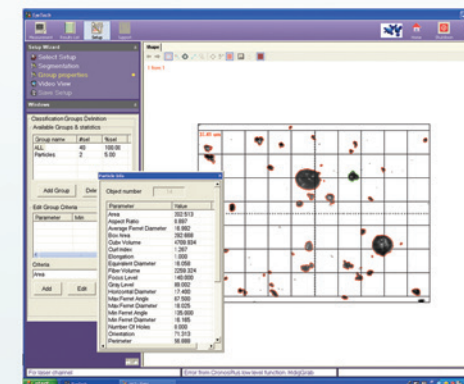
Measurement Results list Setup Layout

Setup Wizard
Select Setup
Segmentation
Group properties
Video View
Save Setup

Windows

Classification Groups Definition
Available Groups & statistics

| Group name | #tot | %tot |
|---|---|---|
| ALL | 40 | 100.00 |
| Particles | 2 | 5.00 |

Add Group
Edit Group Criteria
Parameter

Criteria
Area
Add Edit

Image

Particle Info
Object number

| Parameter | Value |
|---|---|
| Area | 302.513 |
| Aspect Ratio | 9.667 |
| Average Feret Diameter | 16.692 |
| Box Area | 292.666 |
| Cubic Volume | 4709.934 |
| Curl Index | 1.267 |
| Elongation | 1.000 |
| Equivalent Diameter | 16.058 |
| Fiber Volume | 2259.324 |
| Focus Level | 145.000 |
| Gray Level | 88.002 |
| Horizontal Diameter | 17.450 |
| Max Feret Angle | 67.500 |
| Max Feret Diameter | 18.025 |
| Min Feret Angle | 135.000 |
| Min Feret Diameter | 16.185 |
| Number Of Holes | 0.000 |
| Orientation | 71.313 |
| Perimeter | 56.880 |

Error from ChronosPlus low-level function: MdigGrab